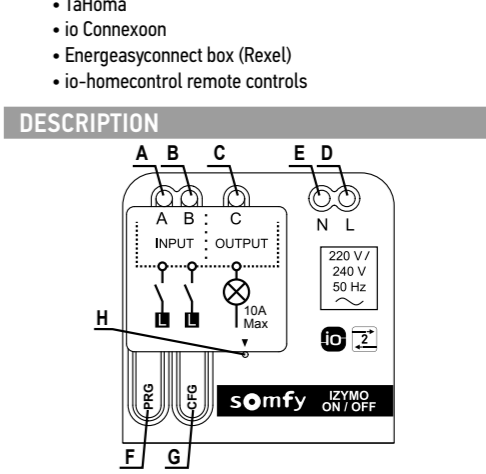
• TaHoma
• io Connexoon
• Energeasyconnect box (Rexel)
• io-homecontrol remote controls

DESCRIPTION

A B C E D

A B C N L

INPUT OUTPUT

220 V / 240 V 50 Hz

10A Max

H

io 2

PRG CFG

somfy IZYMO ON / OFF

F G